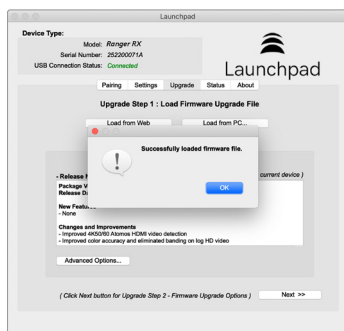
Launchpad

Device Type:
Model: Ranger RX
Serial Number: 252200071A
USB Connection Status: Connected

Launchpad

Pairing Settings Upgrade Status About

Upgrade Step 1 : Load Firmware Upgrade File

Load from Web
Load from PC...

Successfully loaded firmware file.

OK

- Release N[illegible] current device )
Package V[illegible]
Release D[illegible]

New Featu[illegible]
- None

Changes and Improvements
- Improved 4K50/60 Atomos HDMI video detection
- Improved color accuracy and eliminated banding on log HD video

Advanced Options...

( Click Next button for Upgrade Step 2 - Firmware Upgrade Options )
Next >>